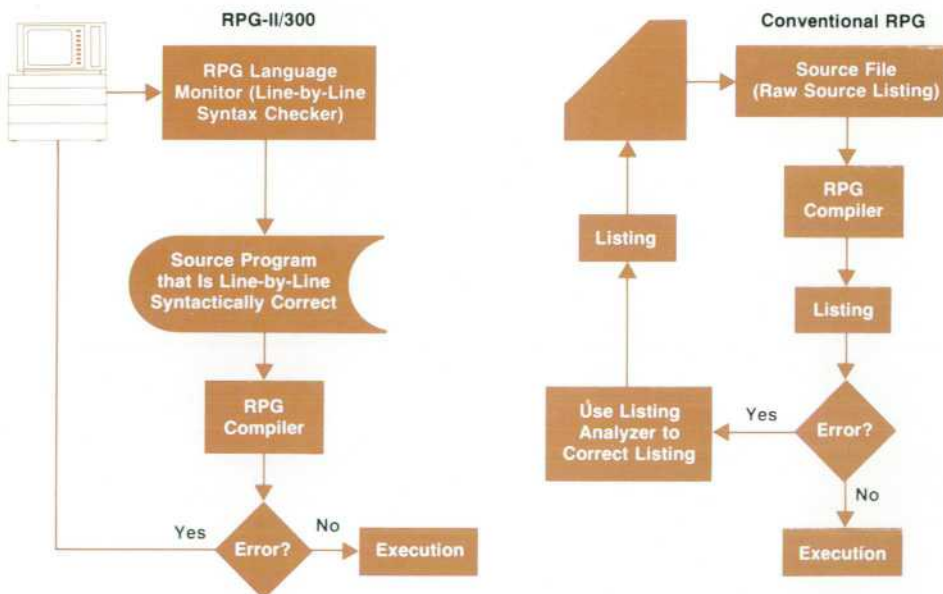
RPG-II/300

RPG Language Monitor (Line-by-Line Syntax Checker)

Source Program that Is Line-by-Line Syntactically Correct

RPG Compiler

Yes

Error?

No

Execution

Conventional RPG

Source File (Raw Source Listing)

RPG Compiler

Listing

Error?

Yes

No

Execution

Use Listing Analyzer to Correct Listing

Listing